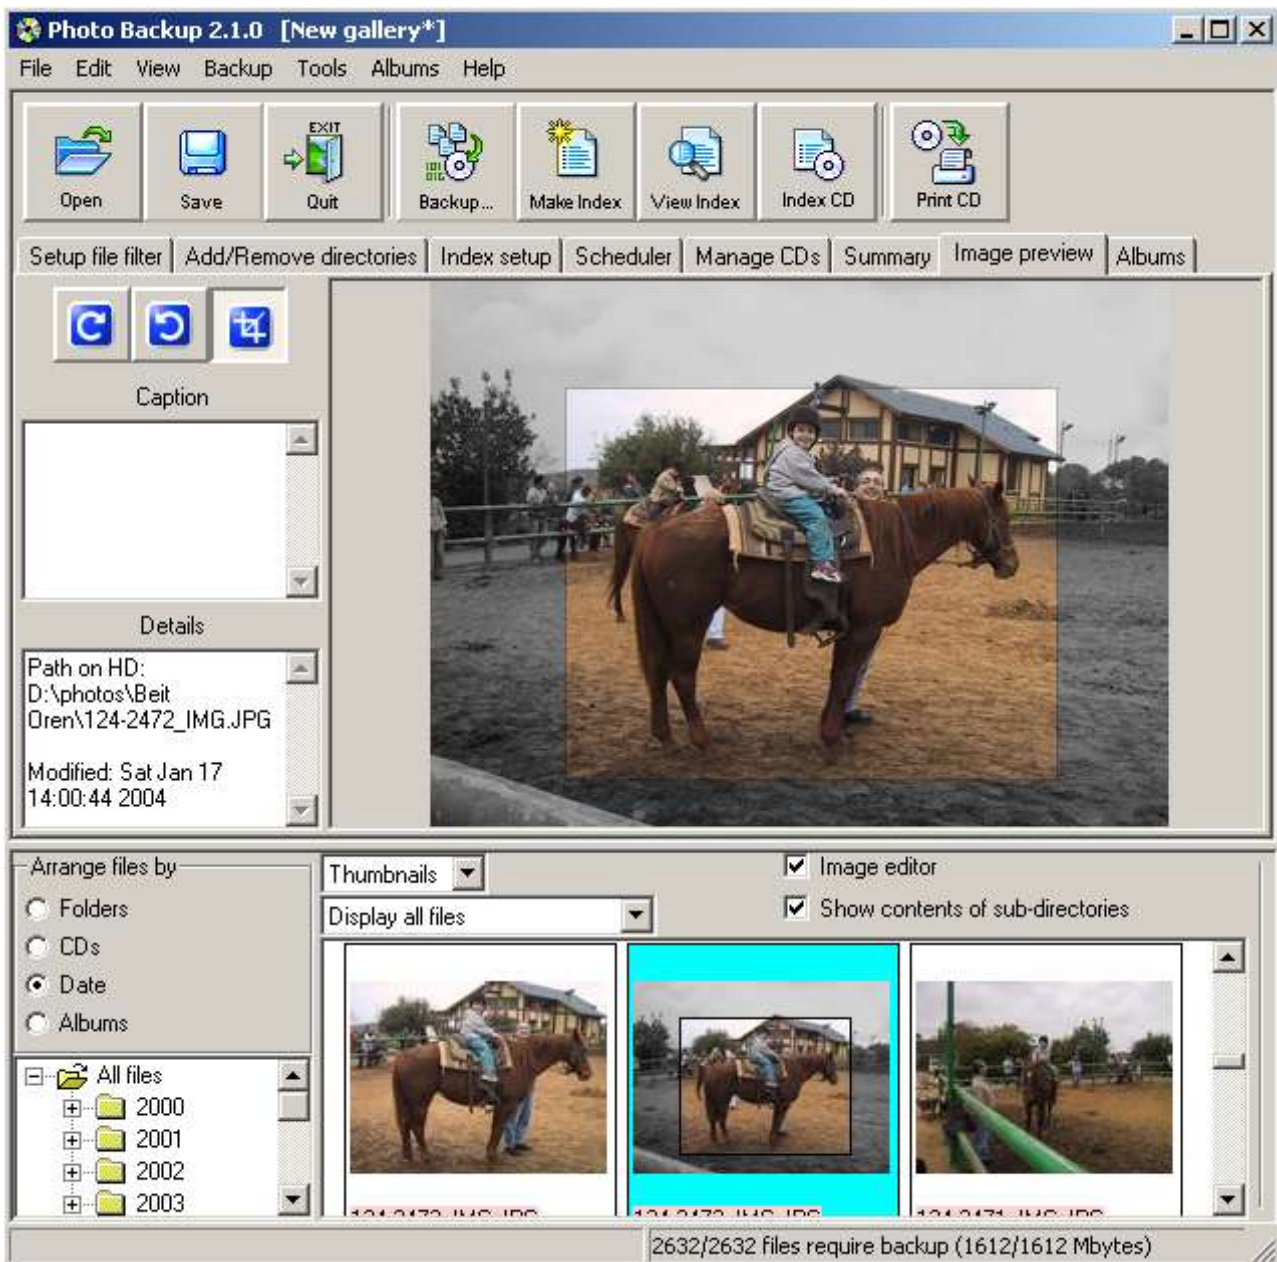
Photo Backup 2.1.0 [New gallery*]

File Edit View Backup Tools Albums Help

Open Save EXIT Quit Backup... Make Index View Index Index CD Print CD

Setup file filter | Add/Remove directories | Index setup | Scheduler | Manage CDs | Summary | Image preview | Albums

Caption

Details

Path on HD: D:\photos\Beit Oren\124-2472_IMG.JPG

Modified: Sat Jan 17 14:00:44 2004

Arrange files by
Folders
CDs
Date
Albums

All files
2000
2001
2002
2003

Thumbnails
Display all files
Image editor
Show contents of sub-directories

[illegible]
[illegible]
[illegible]

2632/2632 files require backup (1612/1612 Mbytes)